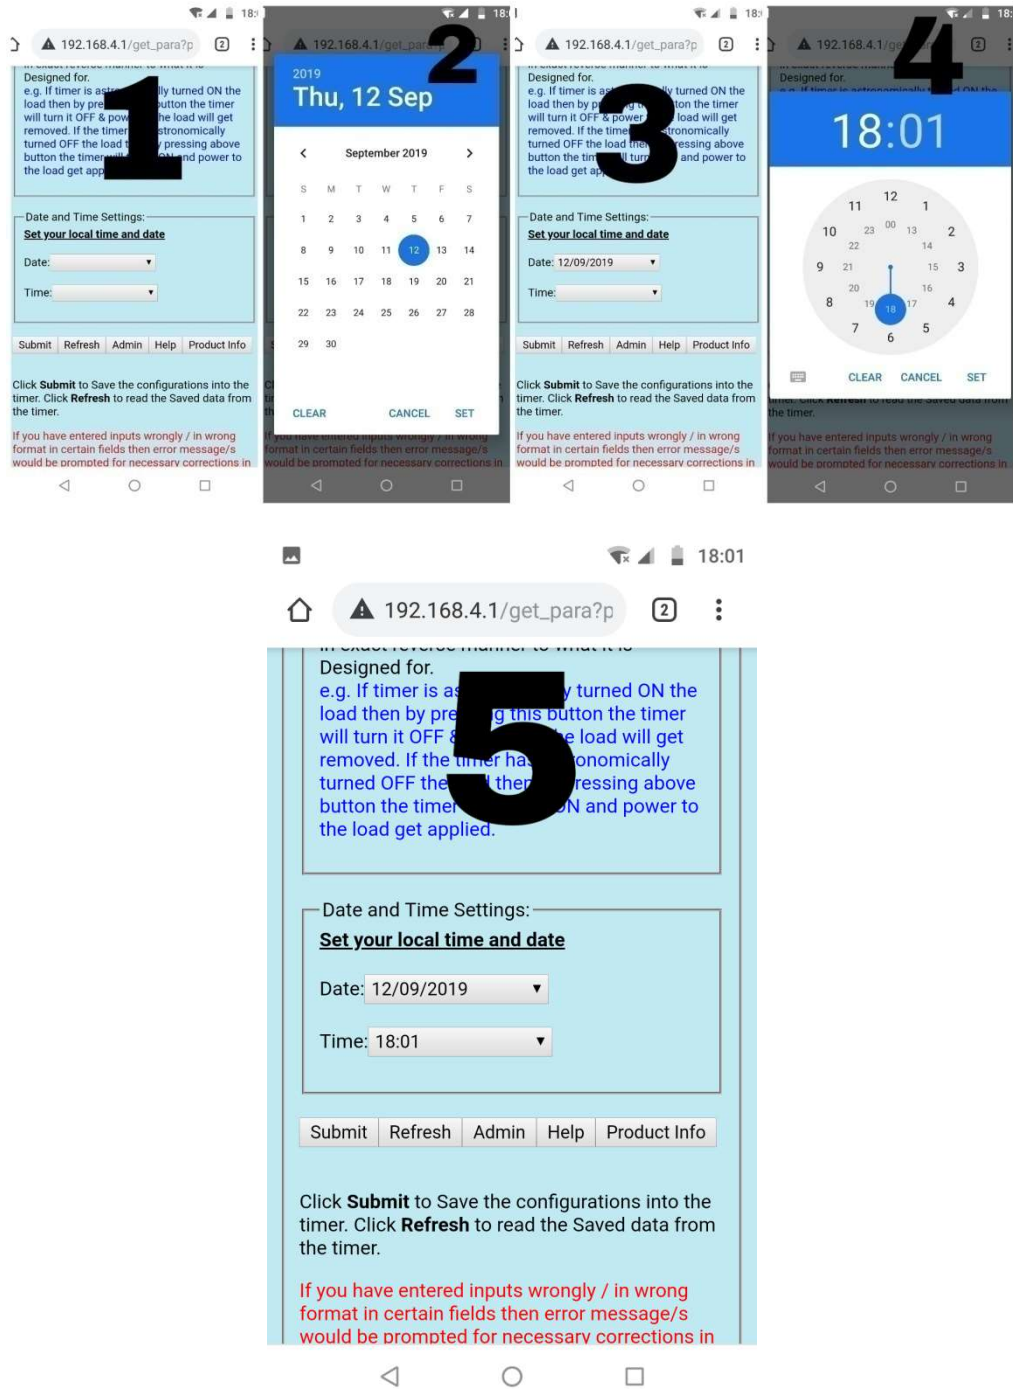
18:
192.168.4.1/get_para?p
2
Designed for.
e.g. If timer is as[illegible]lly turned ON the load then by pre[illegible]button the timer will turn it OFF & pow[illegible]he load will get removed. If the timer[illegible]stronomically turned OFF the load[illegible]pressing above button the timer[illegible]nd power to the load get app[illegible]

1

Date and Time Settings:
Set your local time and date
Date:
Time:

Submit Refresh Admin Help Product Info

Click **Submit** to Save the configurations into the timer. Click **Refresh** to read the Saved data from the timer.

If you have entered inputs wrongly / in wrong format in certain fields then error message/s would be prompted for necessary corrections in

18:
192.168.4.1/get_para
2
2019
Thu, 12 Sep
September 2019

| S | M | T | W | T | F | S |
|---|---|---|---|---|---|---|
| 1 | 2 | 3 | 4 | 5 | 6 | 7 |
| 8 | 9 | 10 | 11 | 12 | 13 | 14 |
| 15 | 16 | 17 | 18 | 19 | 20 | 21 |
| 22 | 23 | 24 | 25 | 26 | 27 | 28 |
| 29 | 30 | | | | | |

CLEAR CANCEL SET

18:
192.168.4.1/get_para?p
2
Designed for.
e.g. If timer is as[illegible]lly turned ON the load then by p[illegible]ton the timer will turn it OFF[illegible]load will get removed. If the time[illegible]ronomically turned OFF the load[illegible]essing above button the ti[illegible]and power to the load get a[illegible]

3

Date and Time Settings:
Set your local time and date
Date: 12/09/2019
Time:

Submit Refresh Admin Help Product Info

Click **Submit** to Save the configurations into the timer. Click **Refresh** to read the Saved data from the timer.

If you have entered inputs wrongly / in wrong format in certain fields then error message/s would be prompted for necessary corrections in

18:
192.168.4.1/g
2
4
Designed for.
18:01
12 1 2 3 4 5 6 7 8 9 10 11
00 13 14 15 16 17 18 19 20 21 22 23
CLEAR CANCEL SET
the timer.
If you have entered inputs wrongly / in wrong format in certain fields then error message/s would be prompted for necessary corrections in

18:01
192.168.4.1/get_para?p
2
Designed for.
e.g. If timer is as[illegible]y turned ON the load then by pre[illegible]g this button the timer will turn it OFF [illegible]e load will get removed. If the timer ha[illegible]onomically turned OFF the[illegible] then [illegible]ressing above button the timer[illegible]N and power to the load get applied.

5

Date and Time Settings:
Set your local time and date
Date: 12/09/2019
Time: 18:01

Submit Refresh Admin Help Product Info

Click **Submit** to Save the configurations into the timer. Click **Refresh** to read the Saved data from the timer.

If you have entered inputs wrongly / in wrong format in certain fields then error message/s would be prompted for necessary corrections in